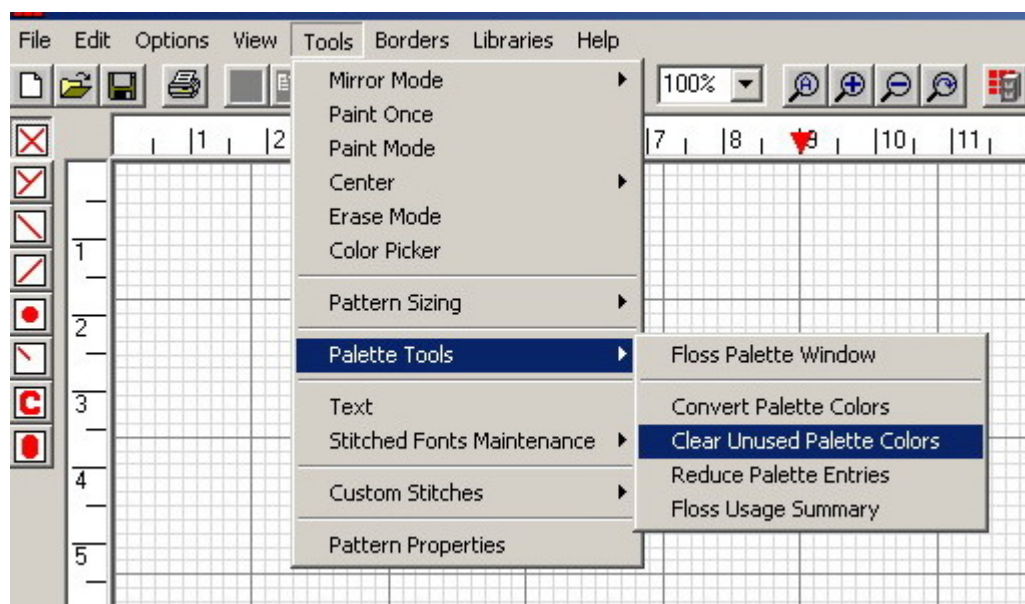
File Edit Options View Tools Borders Libraries Help

100%

1 2 7 8 9 10 11

Mirror Mode
Paint Once
Paint Mode
Center
Erase Mode
Color Picker
Pattern Sizing
Palette Tools
Text
Stitched Fonts Maintenance
Custom Stitches
Pattern Properties

Floss Palette Window
Convert Palette Colors
Clear Unused Palette Colors
Reduce Palette Entries
Floss Usage Summary

C

1
2
3
4
5